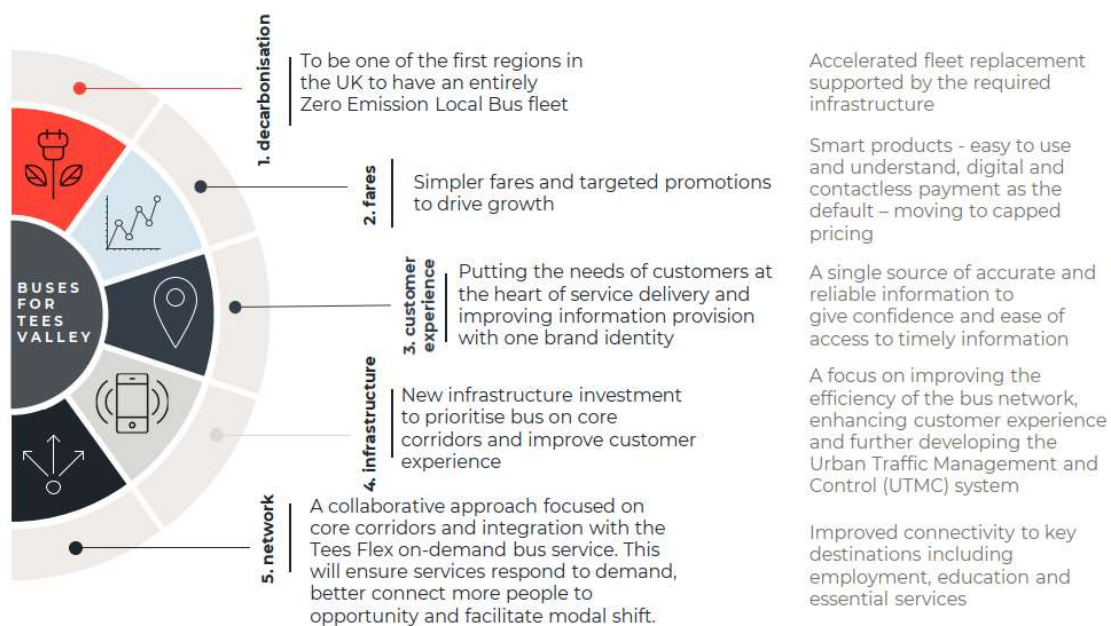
BUSES FOR TEES VALLEY

1. decarbonisation

To be one of the first regions in the UK to have an entirely Zero Emission Local Bus fleet

2. fares

Simpler fares and targeted promotions to drive growth

3. customer experience

Putting the needs of customers at the heart of service delivery and improving information provision with one brand identity

4. infrastructure

New infrastructure investment to prioritise bus on core corridors and improve customer experience

5. network

A collaborative approach focused on core corridors and integration with the Tees Flex on-demand bus service. This will ensure services respond to demand, better connect more people to opportunity and facilitate modal shift.

Accelerated fleet replacement supported by the required infrastructure

Smart products - easy to use and understand, digital and contactless payment as the default – moving to capped pricing

A single source of accurate and reliable information to give confidence and ease of access to timely information

A focus on improving the efficiency of the bus network, enhancing customer experience and further developing the Urban Traffic Management and Control (UTMC) system

Improved connectivity to key destinations including employment, education and essential services